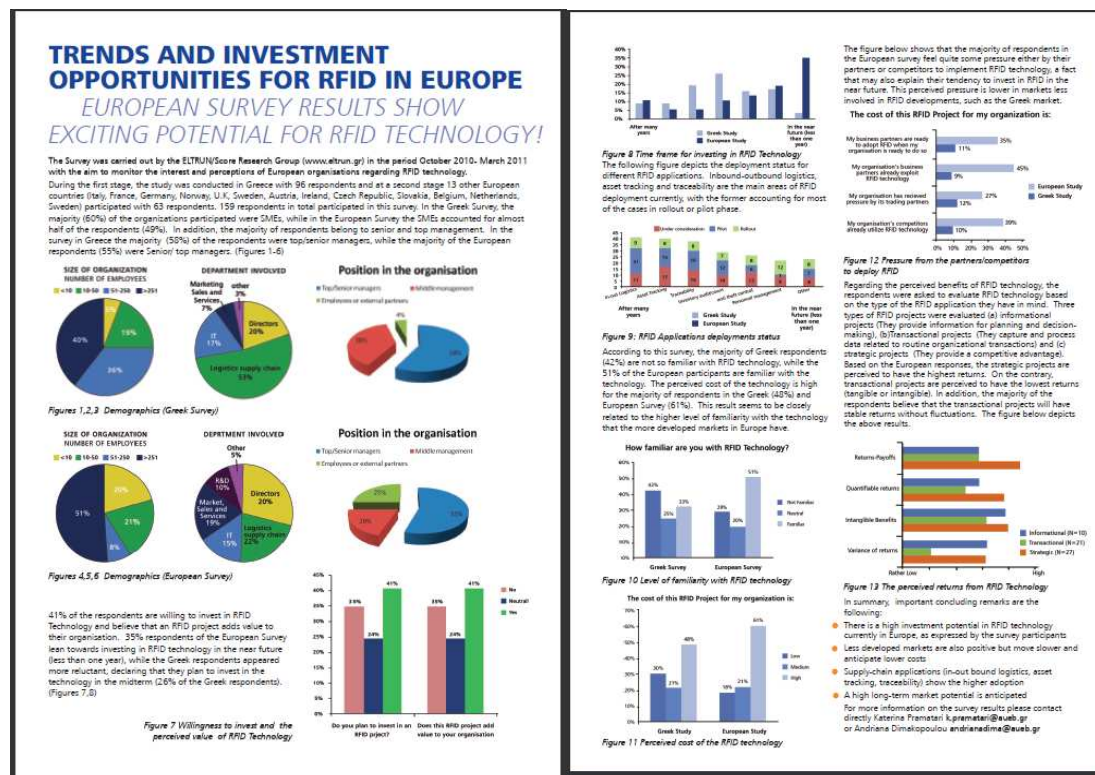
TRENDS AND INVESTMENT OPPORTUNITIES FOR RFID IN EUROPE

EUROPEAN SURVEY RESULTS SHOW EXCITING POTENTIAL FOR RFID TECHNOLOGY!

The Survey was carried out by the ELTRUN/Score Research Group (www.eltrun.gr) in the period October 2010- March 2011 with the aim to monitor the interest and perceptions of European organisations regarding RFID technology.

During the first stage, the study was conducted in Greece with 96 respondents and at a second stage 13 other European countries (Italy, France, Germany, Norway, U.K, Sweden, Austria, Ireland, Czech Republic, Slovakia, Belgium, Netherlands, Sweden) participated with 63 respondents. 159 respondents in total participated in this survey. In the Greek Survey, the majority (60%) of the organizations participated were SMEs, while in the European Survey the SMEs accounted for almost half of the respondents (49%). In addition, the majority of respondents belong to senior and top management. In the survey in Greece the majority (58%) of the respondents were top/senior managers, while the majority of the European respondents (55%) were Senior/ top managers. (Figures 1-6)

SIZE OF ORGANIZATION NUMBER OF EMPLOYEES
<10 10-50 51-250 >251
40% 36% 19%

DEPARTMENT INVOLVED
Marketing Sales and Services 7% other 3% IT 17% Directors 20% Logistics supply chain 53%

Position in the organisation
Top/Senior managers Middle management Employees or external partners
4% 38% 58%

Figures 1,2,3 Demographics (Greek Survey)

SIZE OF ORGANIZATION NUMBER OF EMPLOYEES
<10 10-50 51-250 >251
51% 20% 21% 8%

DEPRTMENT INVOLVED
Other 5% R&D 10% Directors 20% Market, Sales and Services 19% IT 15% Logistics supply chain 22%

Position in the organisation
Top/Senior managers Middle management Employees or external partners
25% 20% 55%

Figures 4,5,6 Demographics (European Survey)

41% of the respondents are willing to invest in RFID Technology and believe that an RFID project adds value to their organisation. 35% respondents of the European Survey lean towards investing in RFID technology in the near future (less than one year), while the Greek respondents appeared more reluctant, declaring that they plan to invest in the technology in the midterm (26% of the Greek respondents). (Figures 7,8)

No Neutral Yes
35% 24% 41% 35% 24% 41%
Do you plan to invest in an RFID prject? Does this RFID project add value to your organisation

Figure 7 Willingness to invest and the perceived value of RFID Technology

After many years Greek Study European Study In the near future (less than one year)

Figure 8 Time frame for investing in RFID Technology

The following figure depicts the deployment status for different RFID applications. Inbound-outbound logistics, asset tracking and traceability are the main areas of RFID deployment currently, with the former accounting for most of the cases in rollout or pilot phase.

Under consideration Pilot Rollout
Greek Study European Study After many years In the near future (less than one year)

Figure 9: RFID Applications deployments status

According to this survey, the majority of Greek respondents (42%) are not so familiar with RFID technology, while the 51% of the European participants are familiar with the technology. The perceived cost of the technology is high for the majority of respondents in the Greek (48%) and European Survey (61%). This result seems to be closely related to the higher level of familiarity with the technology that the more developed markets in Europe have.

How familiar are you with RFID Technology?
Not familiar Neutral Familiar
Greek Survey 42% 25% 33% European Survey 28% 20% 51%

Figure 10 Level of familiarity with RFID technology

The cost of this RFID Project for my organization is:
Low Medium High
Greek Study 30% 21% 48% European Study 18% 21% 61%

Figure 11 Perceived cost of the RFID technology

The figure below shows that the majority of respondents in the European survey feel quite some pressure either by their partners or competitors to implement RFID technology, a fact that may also explain their tendency to invest in RFID in the near future. This perceived pressure is lower in markets less involved in RFID developments, such as the Greek market.

The cost of this RFID Project for my organization is:

My business partners are ready to adopt RFID when my organisation is ready to do so 35% 11%
My organisation's business partners already exploit RFID technology 45% 9%
My organisation has recieved pressure by its trading partners 27% 12%
My organisation's competitors already utilize RFID technology 39% 10%
European Study Greek Study

Figure 12 Pressure from the partners/competitors to deploy RFID

Regarding the perceived benefits of RFID technology, the respondents were asked to evaluate RFID technology based on the type of the RFID application they have in mind. Three types of RFID projects were evaluated (a) informational projects (They provide information for planning and decision-making), (b)Transactional projects (They capture and process data related to routine organizational transactions) and (c) strategic projects (They provide a competitive advantage). Based on the European responses, the strategic projects are perceived to have the highest returns. On the contrary, transactional projects are perceived to have the lowest returns (tangible or intangible). In addition, the majority of the respondents believe that the transactional projects will have stable returns without fluctuations. The figure below depicts the above results.

Returns-Payoffs
Quantifiable returns
Intangible Benefits
Variance of returns
Rather Low High
Informational (N=10) Transactional (N=21) Strategic (N=27)

Figure 13 The perceived returns from RFID Technology

In summary, important concluding remarks are the following:
There is a high investment potential in RFID technology currently in Europe, as expressed by the survey participants
Less developed markets are also positive but move slower and anticipate lower costs
Supply-chain applications (in-out bound logistics, asset tracking, traceability) show the higher adoption
A high long-term market potential is anticipated

For more information on the survey results please contact directly Katerina Pramatari k.pramatari@aueb.gr or Andriana Dimakopoulou andrianadima@aueb.gr